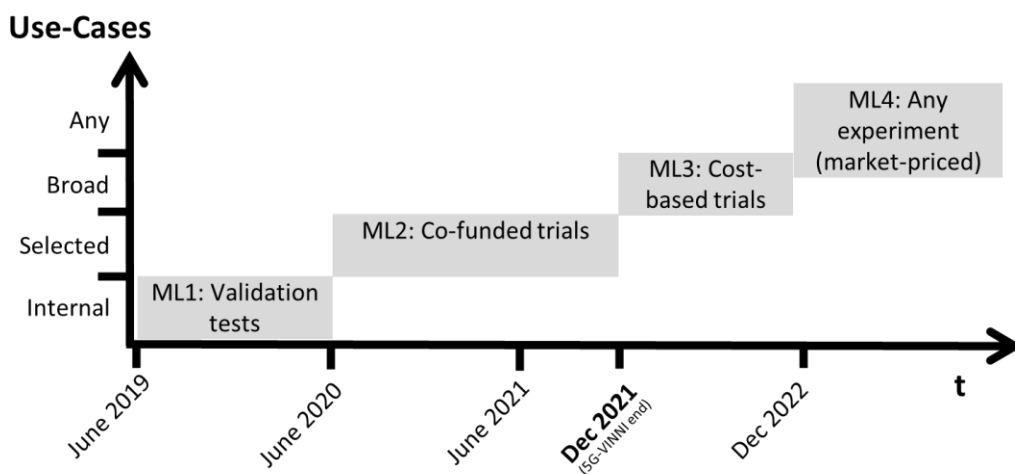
Use-Cases

Any

Broad

Selected

Internal

ML1: Validation tests

ML2: Co-funded trials

ML3: Cost-based trials

ML4: Any experiment (market-priced)

June 2019

June 2020

June 2021

Dec 2021 (5G-VINNI end)

Dec 2022

t